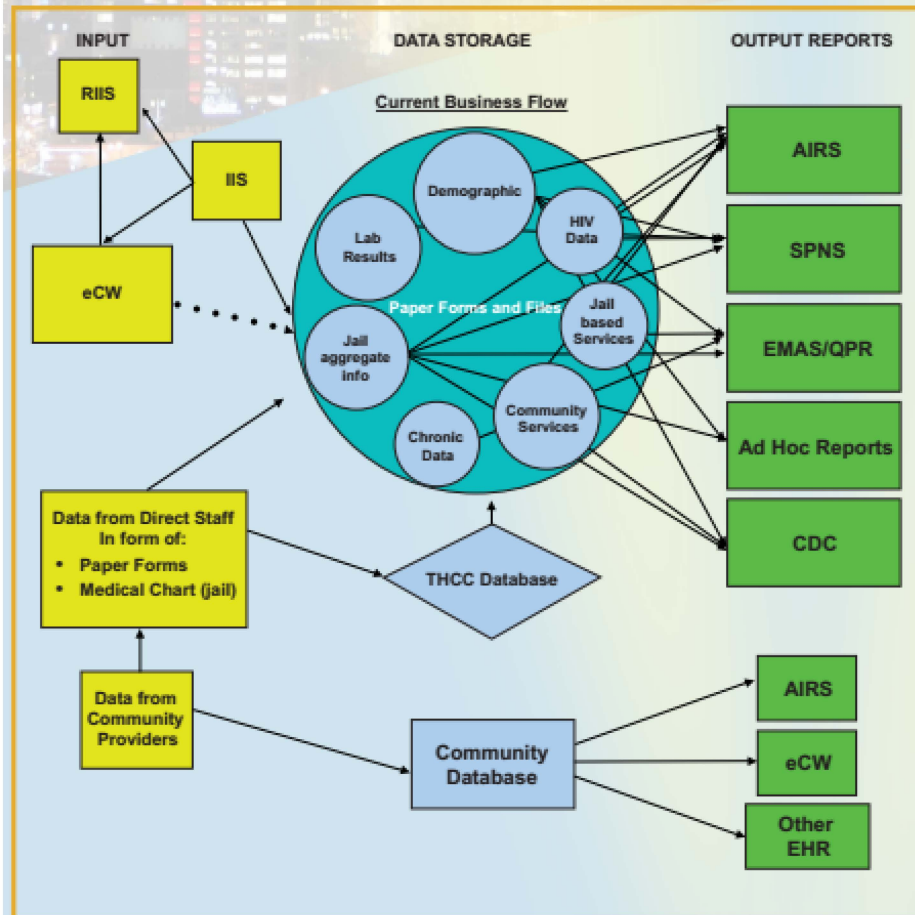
INPUT

DATA STORAGE

OUTPUT REPORTS

Current Business Flow

RIIS

IIS

eCW

Demographic

Lab Results

HIV Data

Paper Forms and Files

Jail aggregate info

Jail based Services

Community Services

Chronic Data

AIRS

SPNS

EMAS/QPR

Ad Hoc Reports

CDC

Data from Direct Staff In form of:
• Paper Forms
• Medical Chart (jail)

THCC Database

Data from Community Providers

Community Database

AIRS

eCW

Other EHR